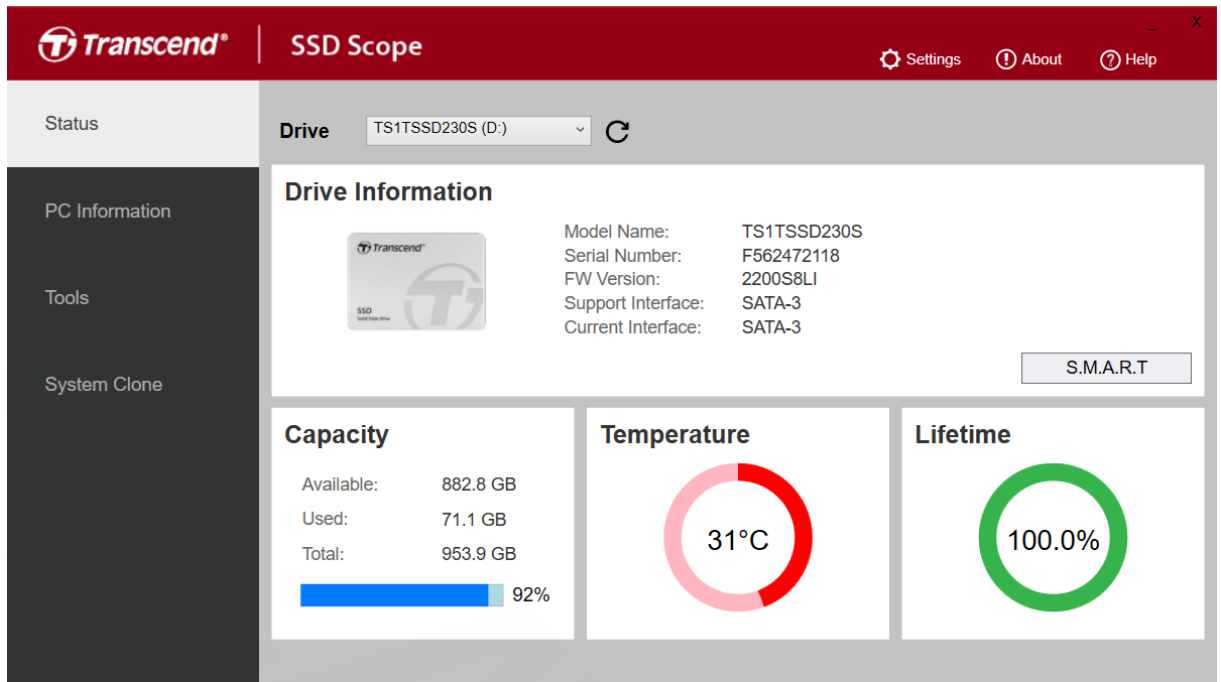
Transcend® | SSD Scope

_ X

Settings About Help

Status

PC Information

Tools

System Clone

Drive TS1TSSD230S (D:)

Drive Information

Transcend

SSD

Model Name: TS1TSSD230S
Serial Number: F562472118
FW Version: 2200S8LI
Support Interface: SATA-3
Current Interface: SATA-3

S.M.A.R.T

Capacity

Available: 882.8 GB
Used: 71.1 GB
Total: 953.9 GB

92%

Temperature

31°C

Lifetime

100.0%